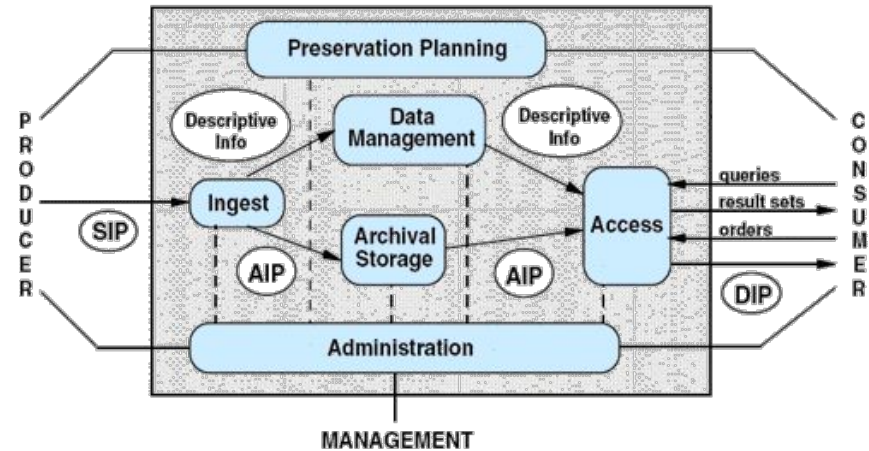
Preservation Planning

P R O D U C E R

Descriptive Info

Data Management

Descriptive Info

C O N S U M E R

queries

result sets

orders

Ingest

Access

SIP

Archival Storage

AIP

AIP

DIP

Administration

MANAGEMENT